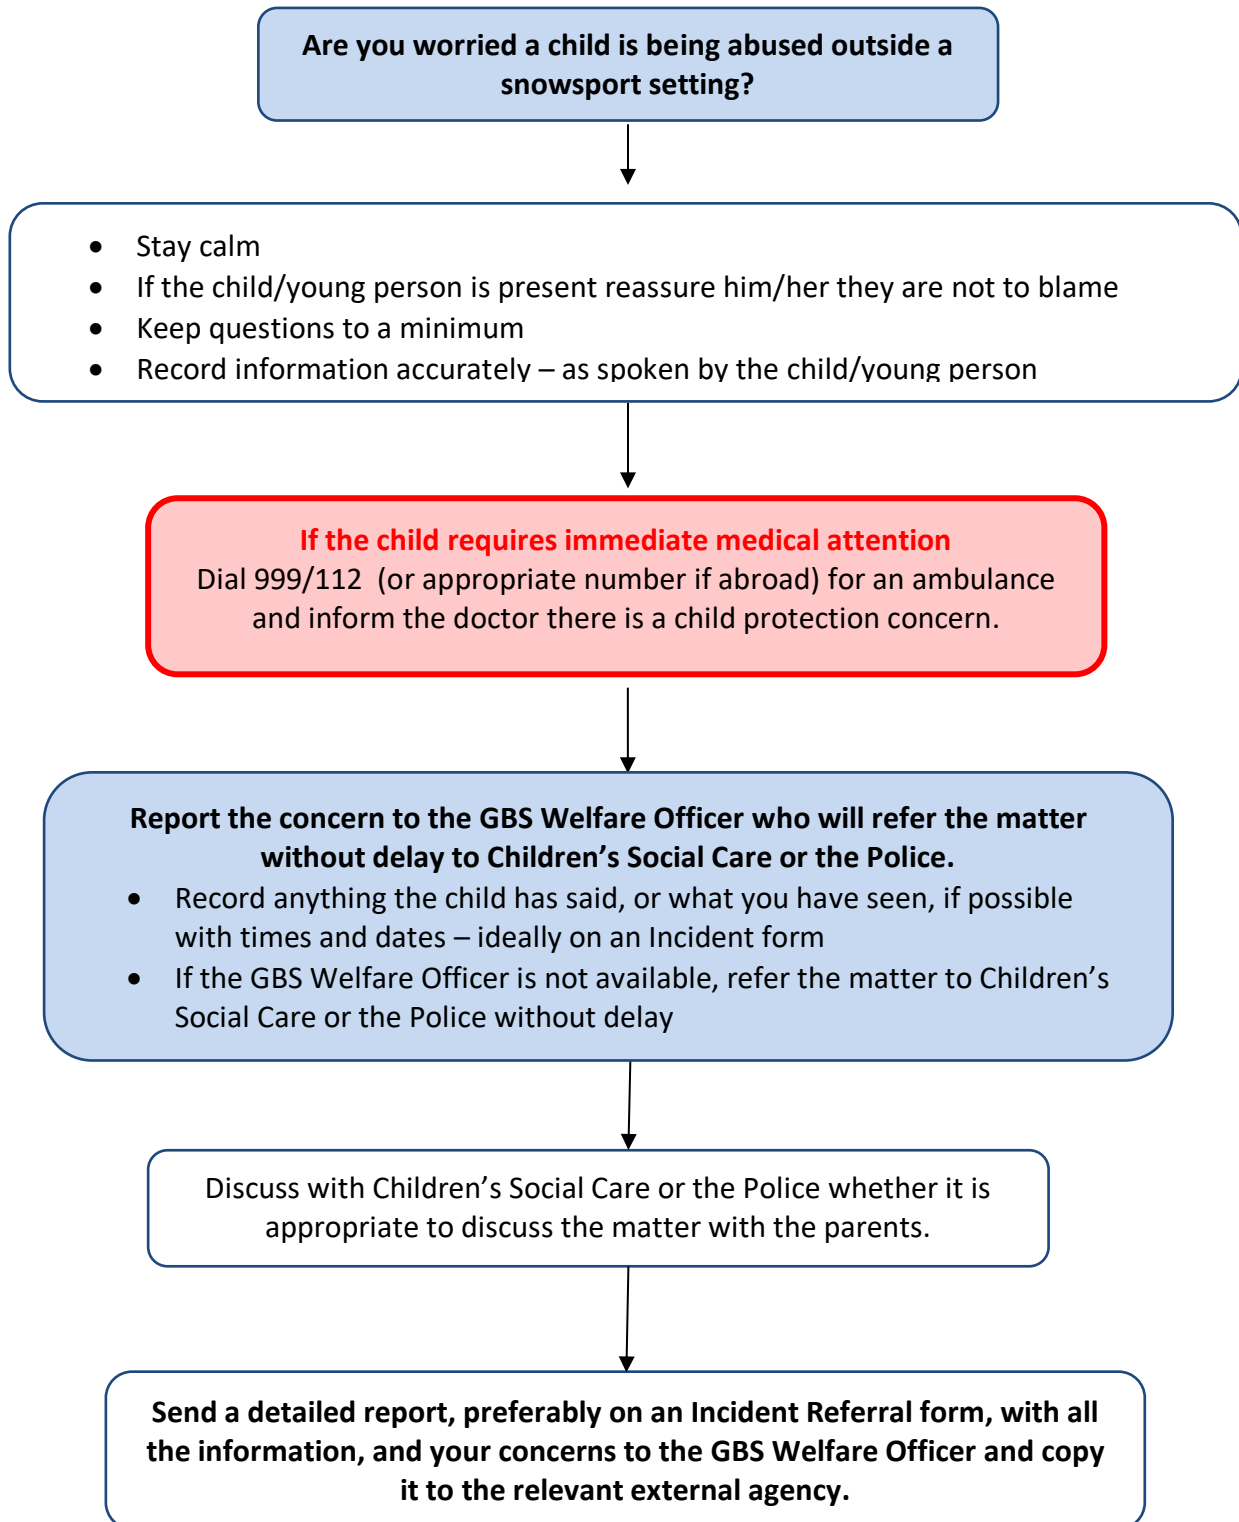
Are you worried a child is being abused outside a snowsport setting?

- Stay calm
- If the child/young person is present reassure him/her they are not to blame
- Keep questions to a minimum
- Record information accurately – as spoken by the child/young person

If the child requires immediate medical attention
Dial 999/112 (or appropriate number if abroad) for an ambulance and inform the doctor there is a child protection concern.

Report the concern to the GBS Welfare Officer who will refer the matter without delay to Children's Social Care or the Police.
- Record anything the child has said, or what you have seen, if possible with times and dates – ideally on an Incident form
- If the GBS Welfare Officer is not available, refer the matter to Children's Social Care or the Police without delay

Discuss with Children's Social Care or the Police whether it is appropriate to discuss the matter with the parents.

Send a detailed report, preferably on an Incident Referral form, with all the information, and your concerns to the GBS Welfare Officer and copy it to the relevant external agency.